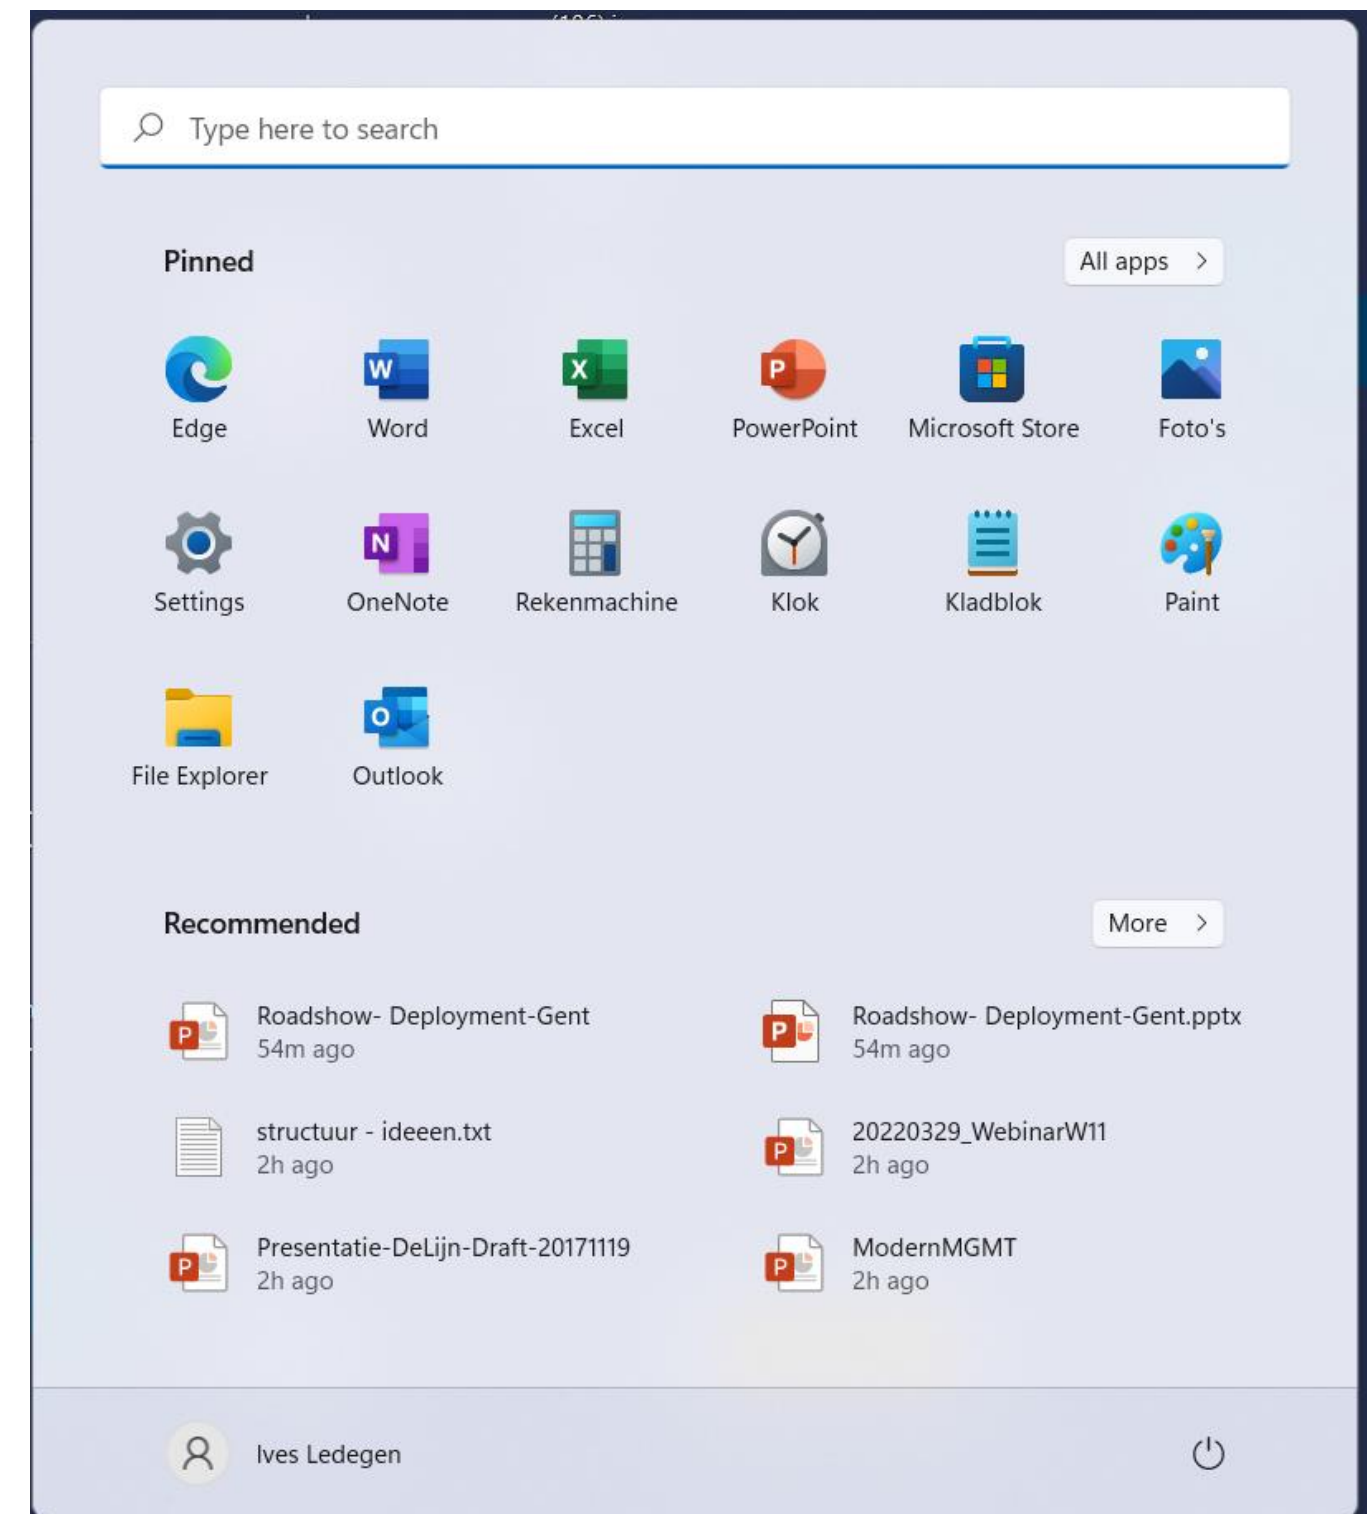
Type here to search

Pinned

All apps >

Edge
Word
Excel
PowerPoint
Microsoft Store
Foto's

Settings
OneNote
Rekenmachine
Klok
Kladblok
Paint

File Explorer
Outlook

Recommended

More >

Roadshow- Deployment-Gent
54m ago

Roadshow- Deployment-Gent.pptx
54m ago

structuur - ideeen.txt
2h ago

20220329_WebinarW11
2h ago

Presentatie-DeLijn-Draft-20171119
2h ago

ModernMGMT
2h ago

Ives Ledegen